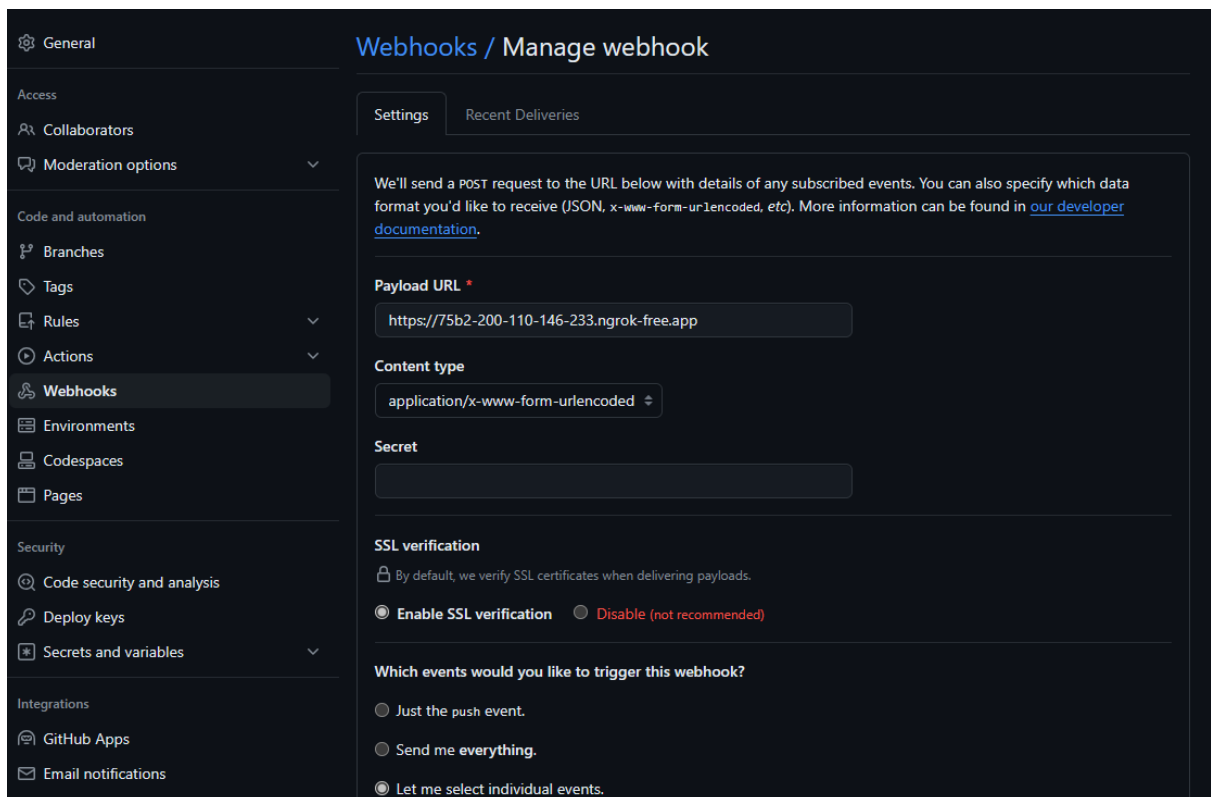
General

Access

Collaborators

Moderation options

Code and automation

Branches

Tags

Rules

Actions

Webhooks

Environments

Codespaces

Pages

Security

Code security and analysis

Deploy keys

Secrets and variables

Integrations

GitHub Apps

Email notifications

Webhooks / Manage webhook

Settings

Recent Deliveries

We'll send a POST request to the URL below with details of any subscribed events. You can also specify which data format you'd like to receive (JSON, x-www-form-urlencoded, etc). More information can be found in our developer documentation.

Payload URL *

https://75b2-200-110-146-233.ngrok-free.app

Content type

application/x-www-form-urlencoded

Secret

SSL verification

By default, we verify SSL certificates when delivering payloads.

Enable SSL verification

Disable (not recommended)

Which events would you like to trigger this webhook?

Just the push event.

Send me everything.

Let me select individual events.